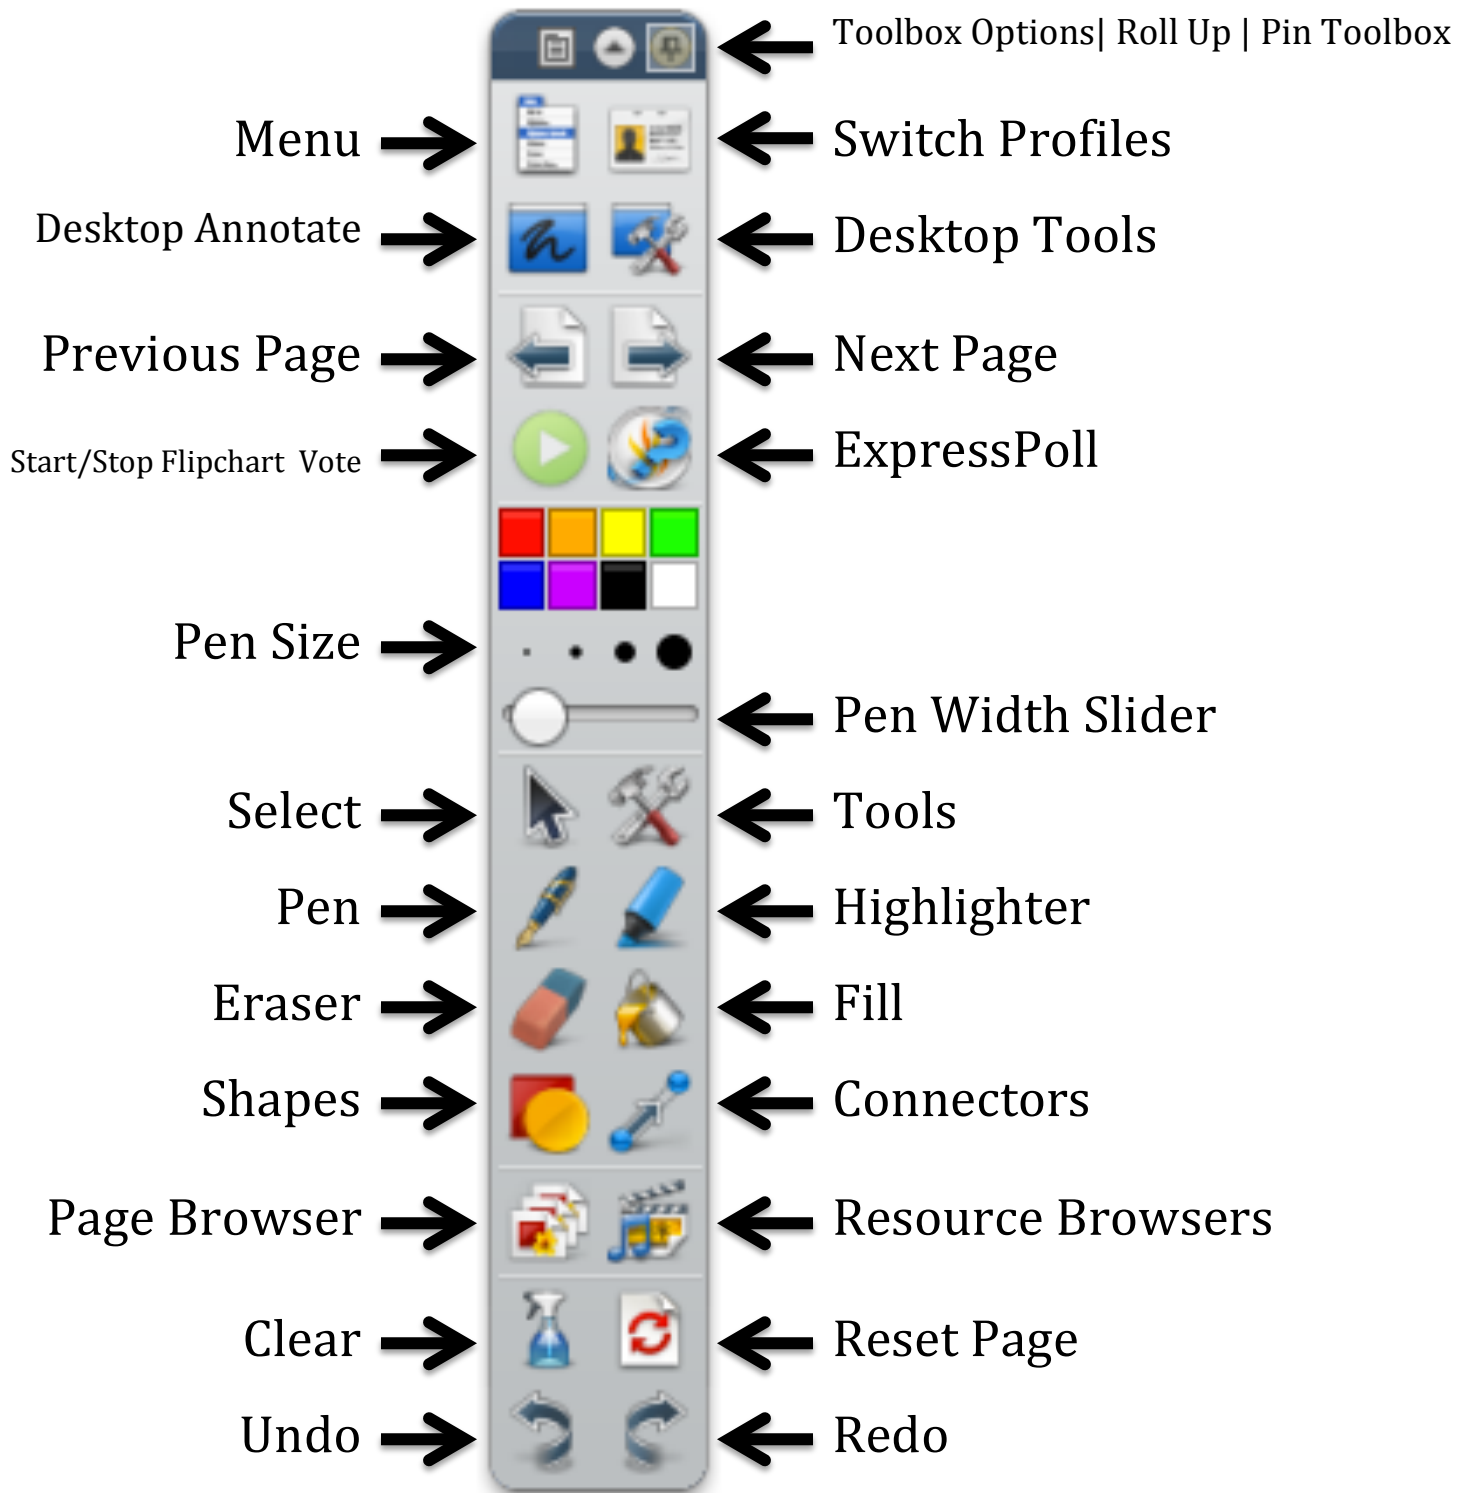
Toolbox Options| Roll Up | Pin Toolbox

Menu

Switch Profiles

Desktop Annotate

Desktop Tools

Previous Page

Next Page

Start/Stop Flipchart Vote

ExpressPoll

Pen Size

Pen Width Slider

Select

Tools

Pen

Highlighter

Eraser

Fill

Shapes

Connectors

Page Browser

Resource Browsers

Clear

Reset Page

Undo

Redo